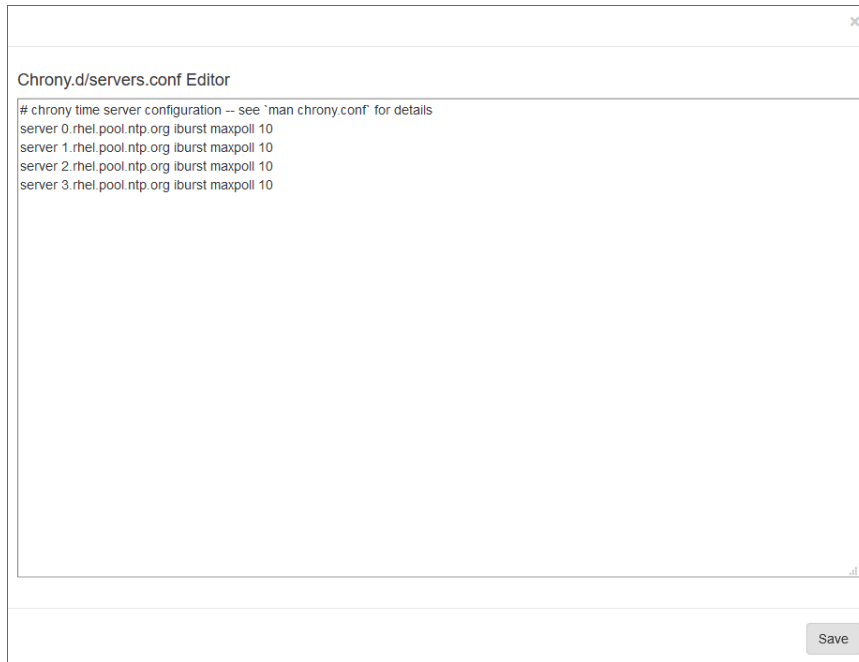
×

Chrony.d/servers.conf Editor

# chrony time server configuration -- see `man chrony.conf` for details
server 0.rhel.pool.ntp.org iburst maxpoll 10
server 1.rhel.pool.ntp.org iburst maxpoll 10
server 2.rhel.pool.ntp.org iburst maxpoll 10
server 3.rhel.pool.ntp.org iburst maxpoll 10

Save